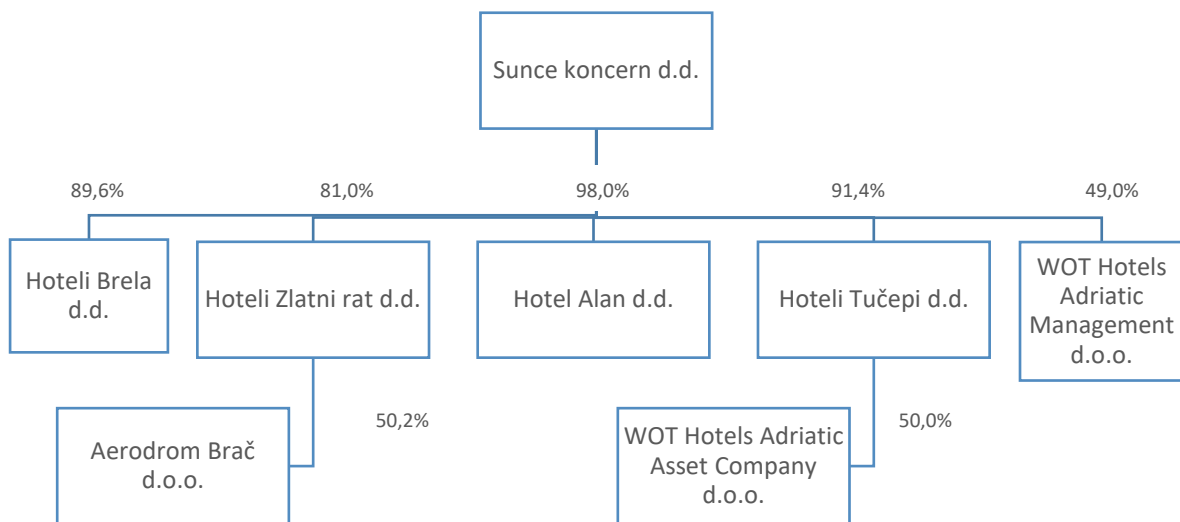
Sunce koncern d.d.

89,6%
81,0%
98,0%
91,4%
49,0%

Hoteli Brela d.d.

Hoteli Zlatni rat d.d.

Hotel Alan d.d.

Hoteli Tučepi d.d.

WOT Hotels Adriatic Management d.o.o.

50,2%

Aerodrom Brač d.o.o.

WOT Hotels Adriatic Asset Company d.o.o.

50,0%